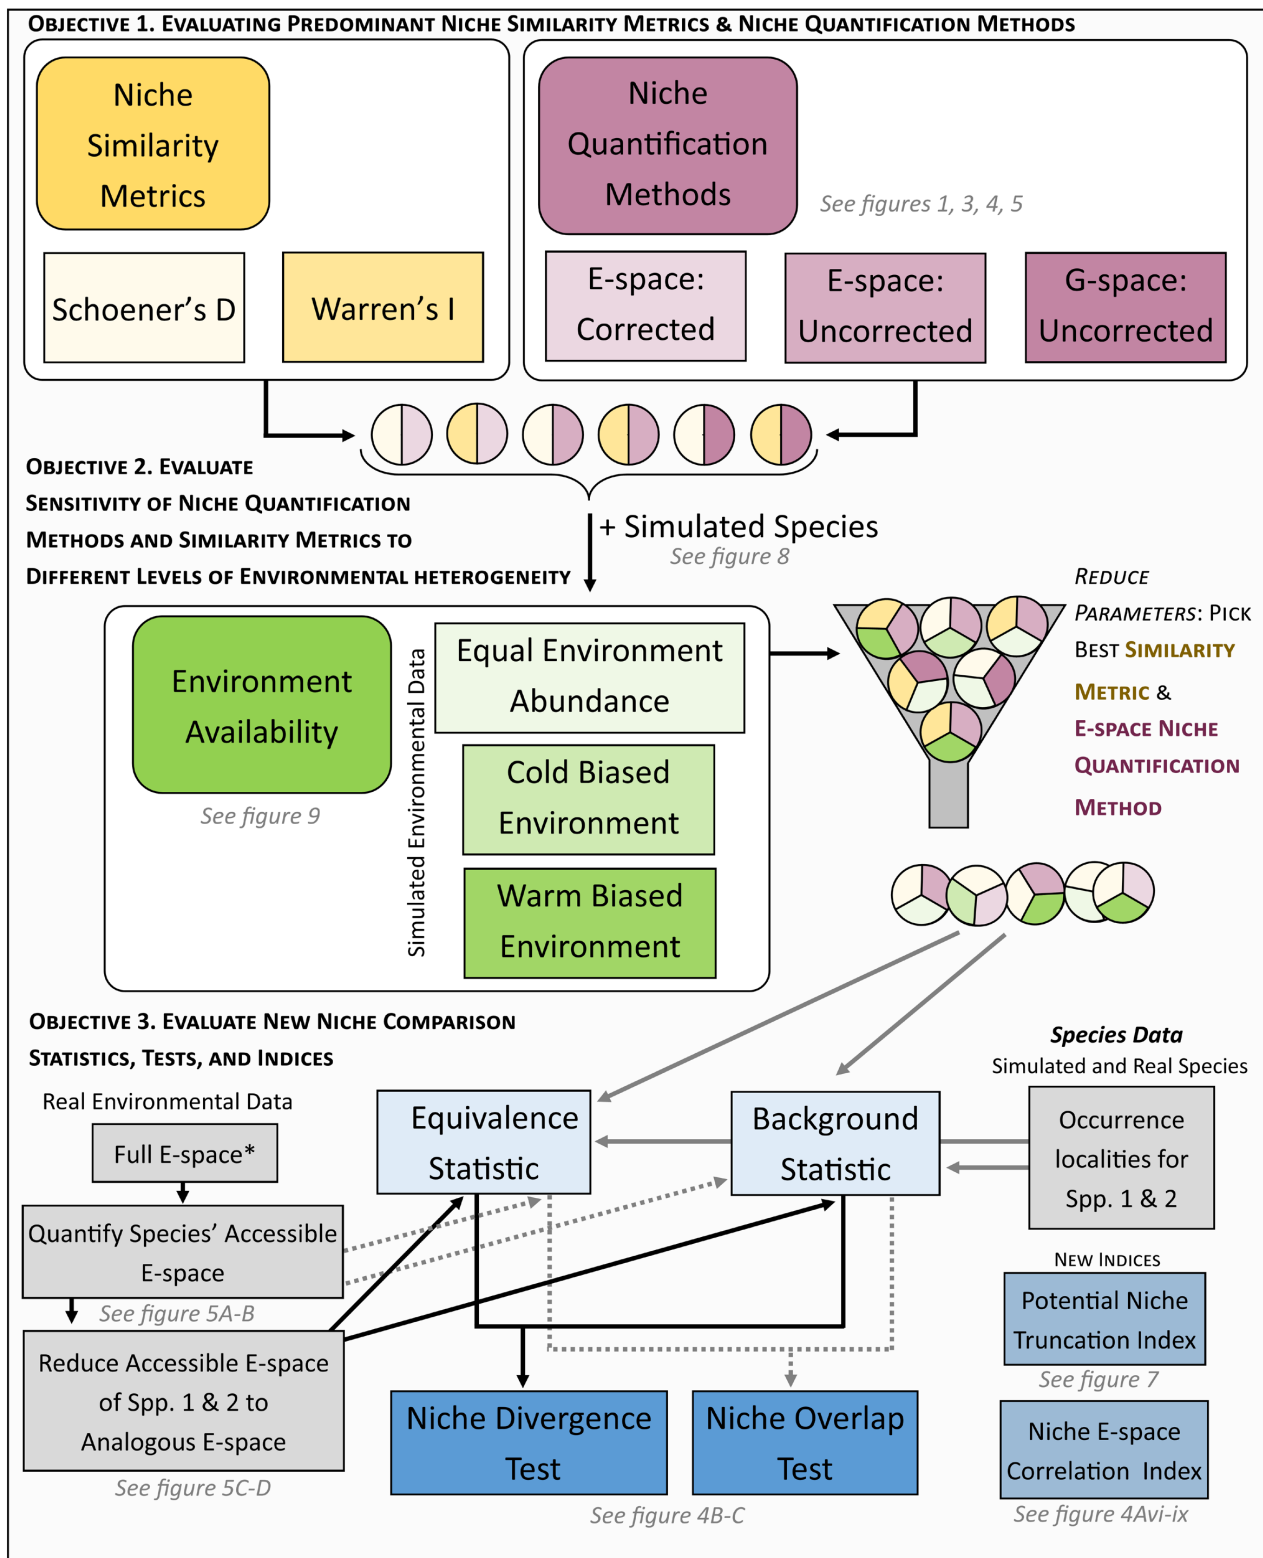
OBJECTIVE 1. EVALUATING PREDOMINANT NICHE SIMILARITY METRICS & NICHE QUANTIFICATION METHODS

Niche Similarity Metrics

Schoener's D

Warren's I

Niche Quantification Methods

See figures 1, 3, 4, 5

E-space: Corrected

E-space: Uncorrected

G-space: Uncorrected

OBJECTIVE 2. EVALUATE SENSITIVITY OF NICHE QUANTIFICATION METHODS AND SIMILARITY METRICS TO DIFFERENT LEVELS OF ENVIRONMENTAL HETEROGENEITY

+ Simulated Species
See figure 8

Environment Availability
See figure 9

Simulated Environmental Data

Equal Environment Abundance

Cold Biased Environment

Warm Biased Environment

REDUCE PARAMETERS: PICK BEST SIMILARITY METRIC & E-SPACE NICHE QUANTIFICATION METHOD

OBJECTIVE 3. EVALUATE NEW NICHE COMPARISON STATISTICS, TESTS, AND INDICES

Species Data
Simulated and Real Species

Real Environmental Data

Full E-space*

Quantify Species' Accessible E-space

See figure 5A-B

Reduce Accessible E-space of Spp. 1 & 2 to Analogous E-space

See figure 5C-D

Equivalence Statistic

Background Statistic

Occurrence localities for Spp. 1 & 2

NEW INDICES

Potential Niche Truncation Index

See figure 7

Niche E-space Correlation Index

See figure 4Avi-ix

Niche Divergence Test

Niche Overlap Test

See figure 4B-C